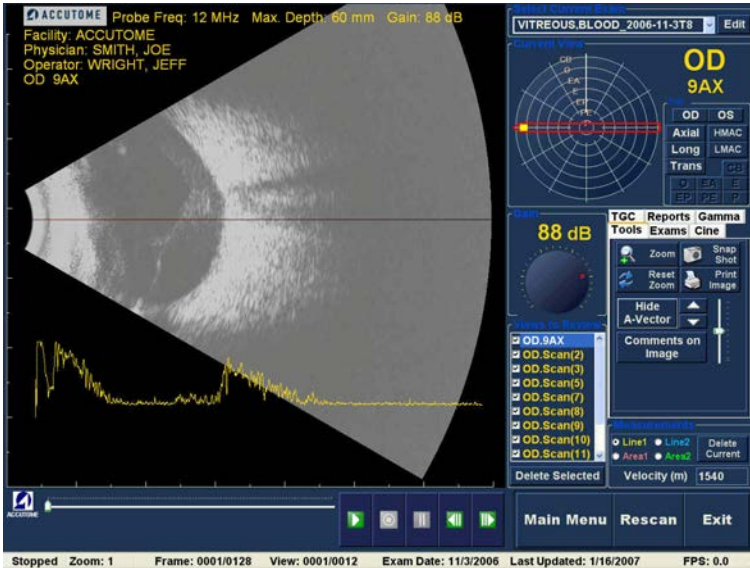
ACCUTOME Probe Freq: 12 MHz Max. Depth: 60 mm Gain: 88 dB
Facility: ACCUTOME
Physician: SMITH, JOE
Operator: WRIGHT, JEFF
OD 9AX

Select Current Exam
VITREOUS,BLOOD_2006-11-3T8
Edit

Current View
CB
O
FA
E
EP
PE
P

OD
9AX

OD OS
Axial HMAC
Long LMAC
Trans CB
O EA E
EP PE P

Gain
88 dB

TGC Reports Gamma
Tools Exams Cine
Zoom
Snap Shot
Reset Zoom
Print Image
Hide A-Vector
Comments on Image

Views to Review
OD.9AX
OD.Scan(2)
OD.Scan(3)
OD.Scan(5)
OD.Scan(7)
OD.Scan(8)
OD.Scan(9)
OD.Scan(10)
OD.Scan(11)
Delete Selected

Measurements
Line1 Line2
Area1 Area2
Delete Current
Velocity (m) 1540

ACCUTOME

Main Menu Rescan Exit

Stopped Zoom: 1 Frame: 0001/0128 View: 0001/0012 Exam Date: 11/3/2006 Last Updated: 1/16/2007 FPS: 0.0